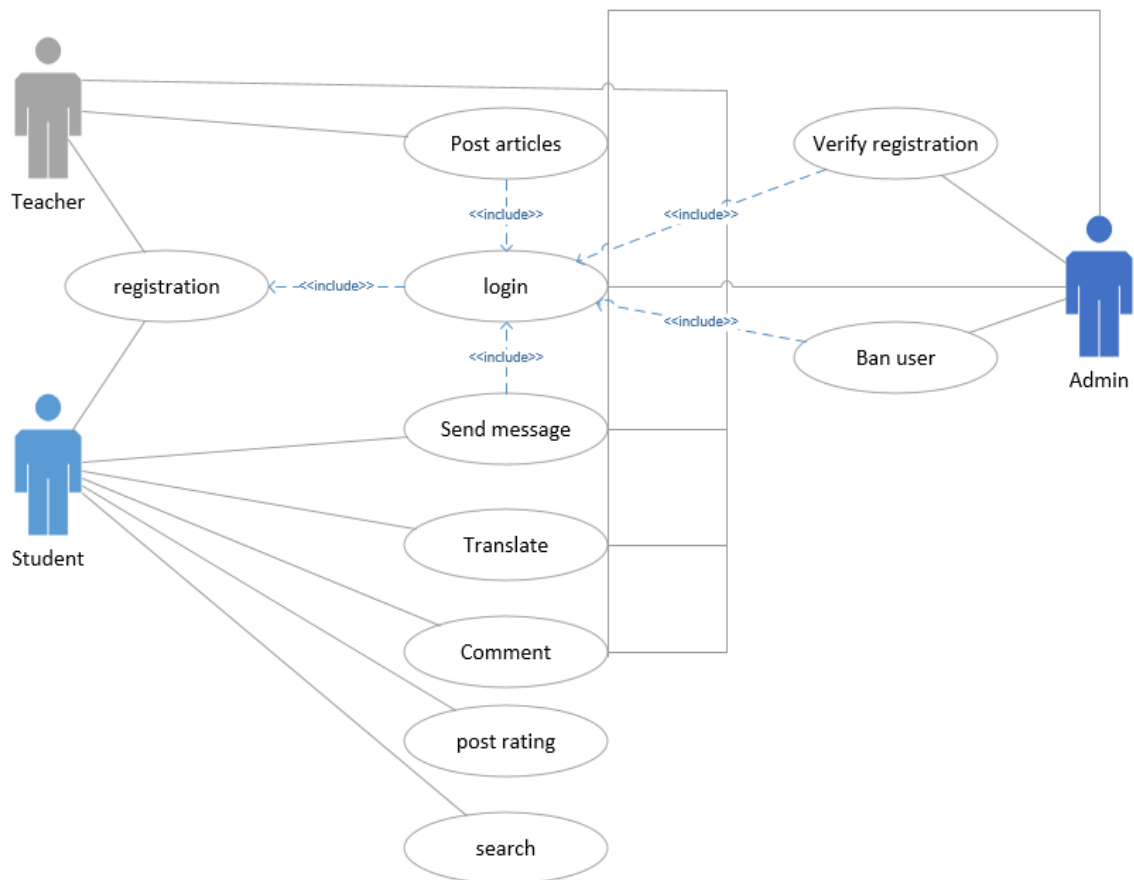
Teacher

Post articles

Verify registration

<<include>>

<<include>>

registration

<<include>>

login

<<include>>

<<include>>

Ban user

Admin

Student

Send message

Translate

Comment

post rating

search